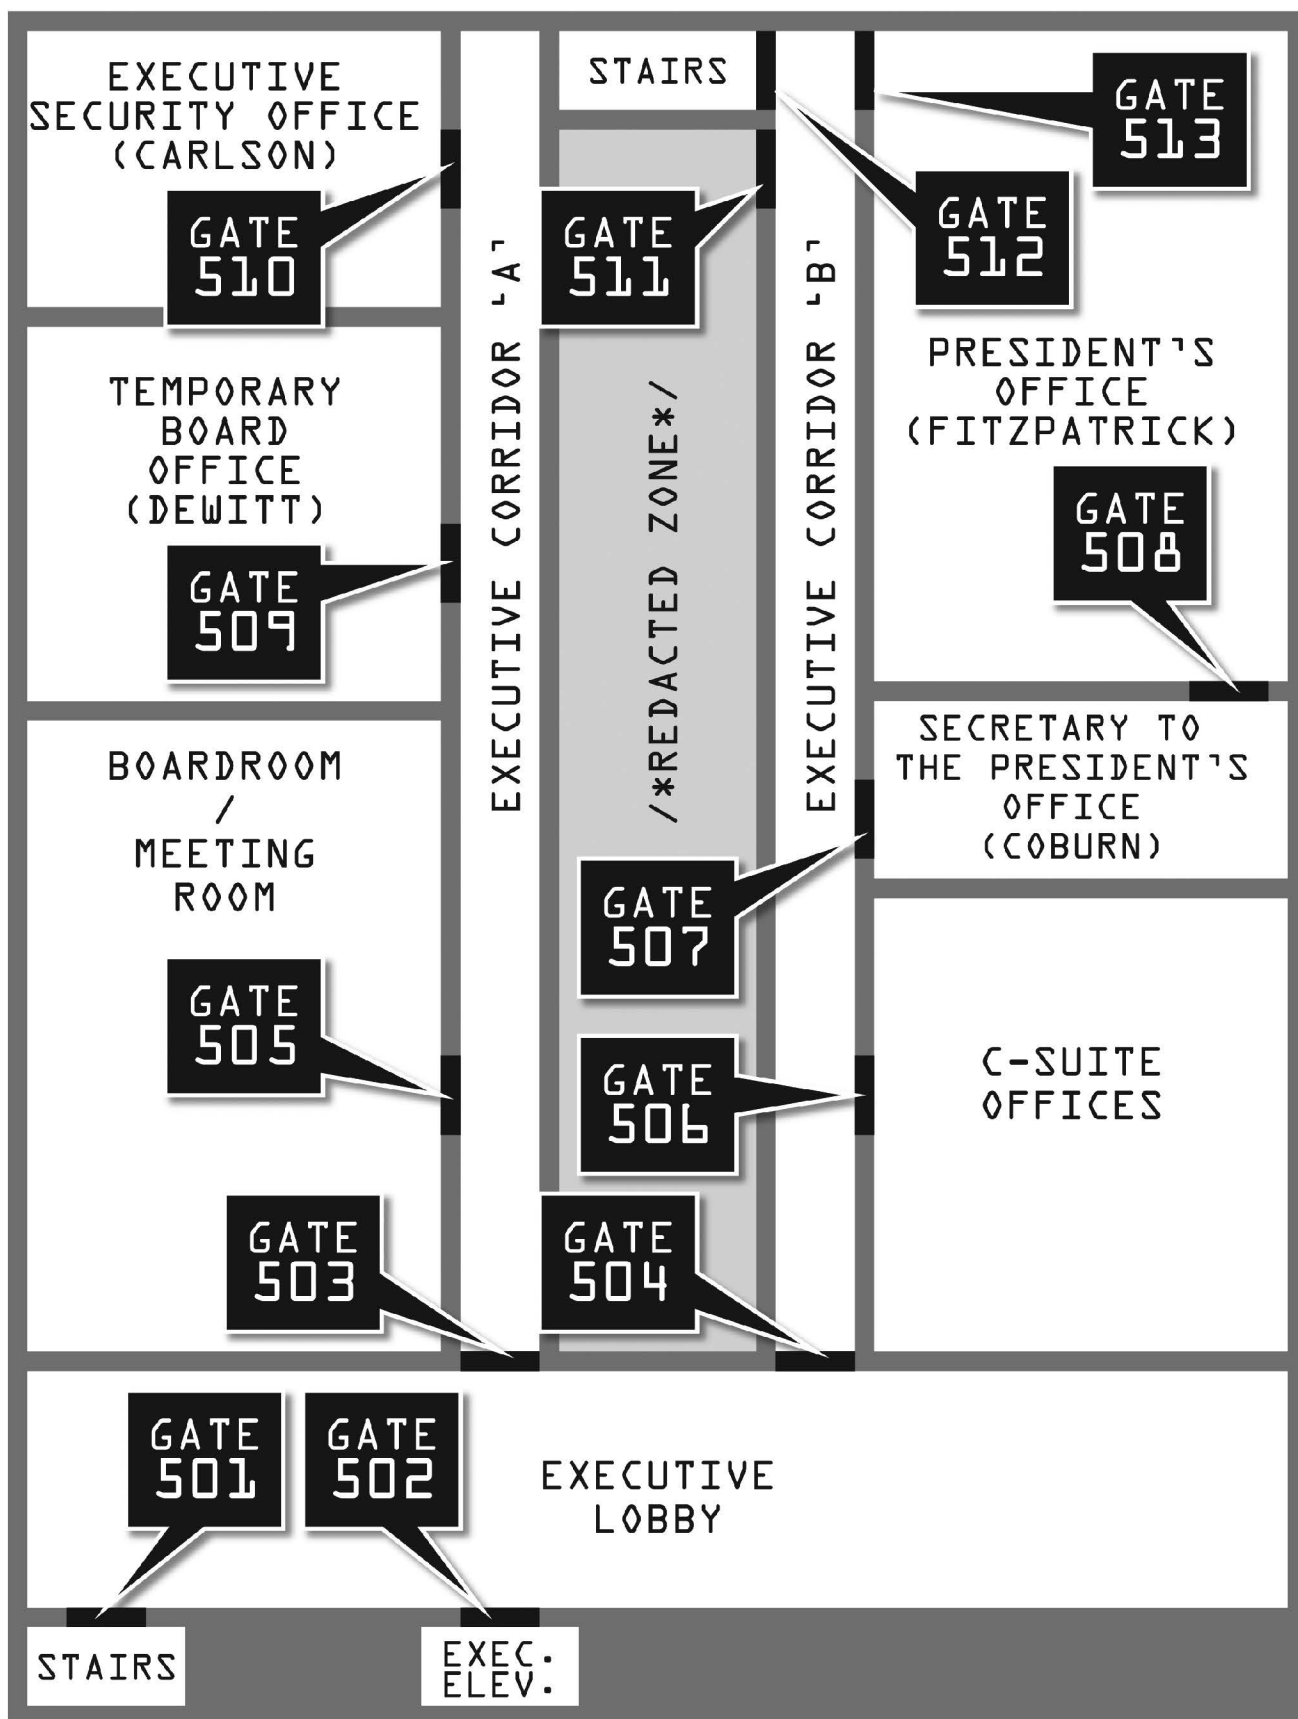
EXECUTIVE SECURITY OFFICE (CARLSON)

GATE 510

STAIRS

GATE 511

GATE 512

GATE 513

EXECUTIVE CORRIDOR 'A'

/*REDACTED ZONE*/

EXECUTIVE CORRIDOR 'B'

TEMPORARY BOARD OFFICE (DEWITT)

GATE 509

PRESIDENT'S OFFICE (FITZPATRICK)

GATE 508

SECRETARY TO THE PRESIDENT'S OFFICE (COBURN)

BOARDROOM / MEETING ROOM

GATE 507

GATE 505

GATE 506

C-SUITE OFFICES

GATE 503

GATE 504

GATE 501

GATE 502

EXECUTIVE LOBBY

STAIRS

EXEC. ELEV.